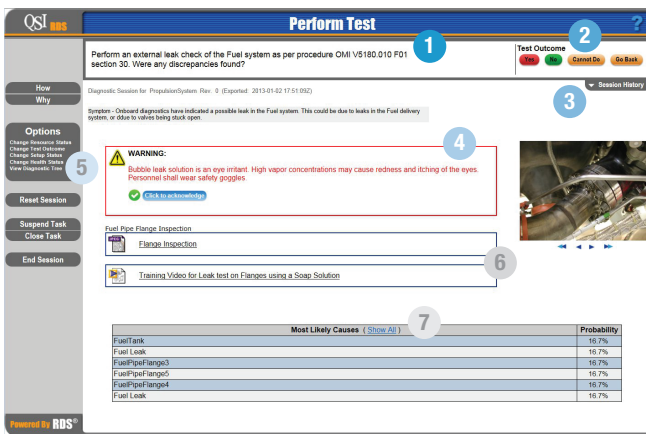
QSI RDS

Perform Test

?

Perform an external leak check of the Fuel system as per procedure OMI V5180.010 F01 section 30. Were any discrepancies found?

1

Test Outcome

2

Yes No Cannot Do Go Back

How
Why

Diagnostic Session for PropulsionSystem Rev. 0 (Exported: 2013-01-02 17:51:09Z)

Session History

3

Symptom - Onboard diagnostics have indicated a possible leak in the Fuel system. This could be due to leaks in the Fuel delivery system, or ddue to valves being stuck open.

Options
Change Resource Status
Change Test Outcome
Change Setup Status
Change Health Status
View Diagnostic Tree

5

4

WARNING:

Bubble leak solution is an eye irritant. High vapor concentrations may cause redness and itching of the eyes. Personnel shall wear safety goggles.

Click to acknowledge

Reset Session

Suspend Task
Close Task

End Session

Fuel Pipe Flange Inspection

Flange Inspection

6

Training Video for Leak test on Flanges using a Soap Solution

7

| Most Likely Causes ( Show All ) | Probability |
|---|---|
| FuelTank | 16.7% |
| Fuel Leak | 16.7% |
| FuelPipeFlange3 | 16.7% |
| FuelPipeFlange5 | 16.7% |
| FuelPipeFlange4 | 16.7% |
| Fuel Leak | 16.7% |

Powered By RDS®